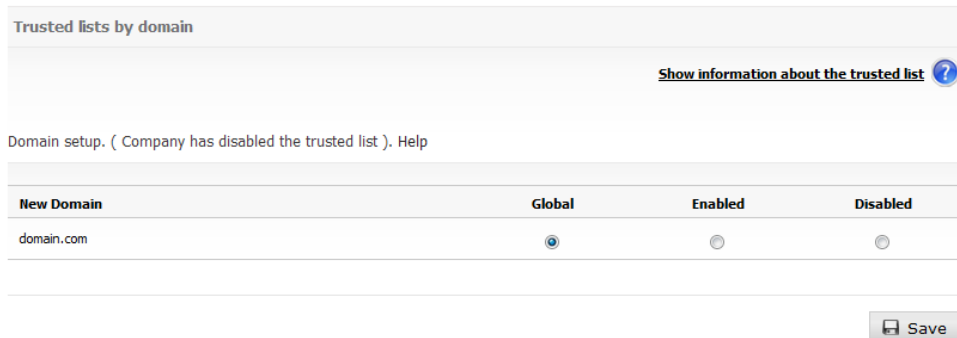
Trusted lists by domain

Show information about the trusted list

Domain setup. ( Company has disabled the trusted list ). Help

| New Domain | Global | Enabled | Disabled |
|---|---|---|---|
| domain.com | | | |

Save